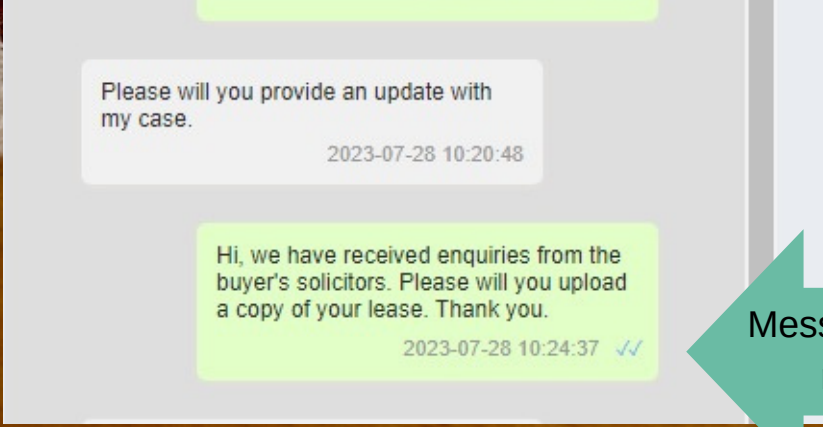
Please will you provide an update with my case.
2023-07-28 10:20:48

Hi, we have received enquiries from the buyer's solicitors. Please will you upload a copy of your lease. Thank you.
2023-07-28 10:24:37

Mess